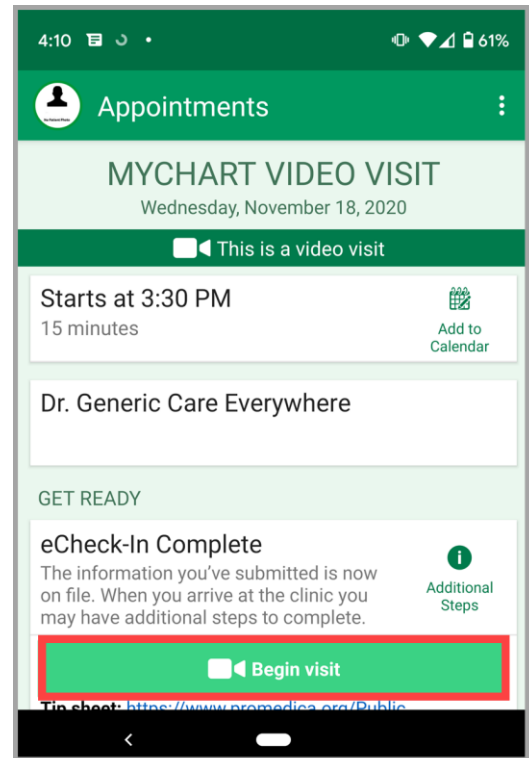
4:10

61%

Appointments

MYCHART VIDEO VISIT
Wednesday, November 18, 2020

This is a video visit

Starts at 3:30 PM
15 minutes

Add to Calendar

Dr. Generic Care Everywhere

GET READY

eCheck-In Complete
The information you've submitted is now on file. When you arrive at the clinic you may have additional steps to complete.

Additional Steps

Begin visit

Tip sheet: https://www.promedica.org/Public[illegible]